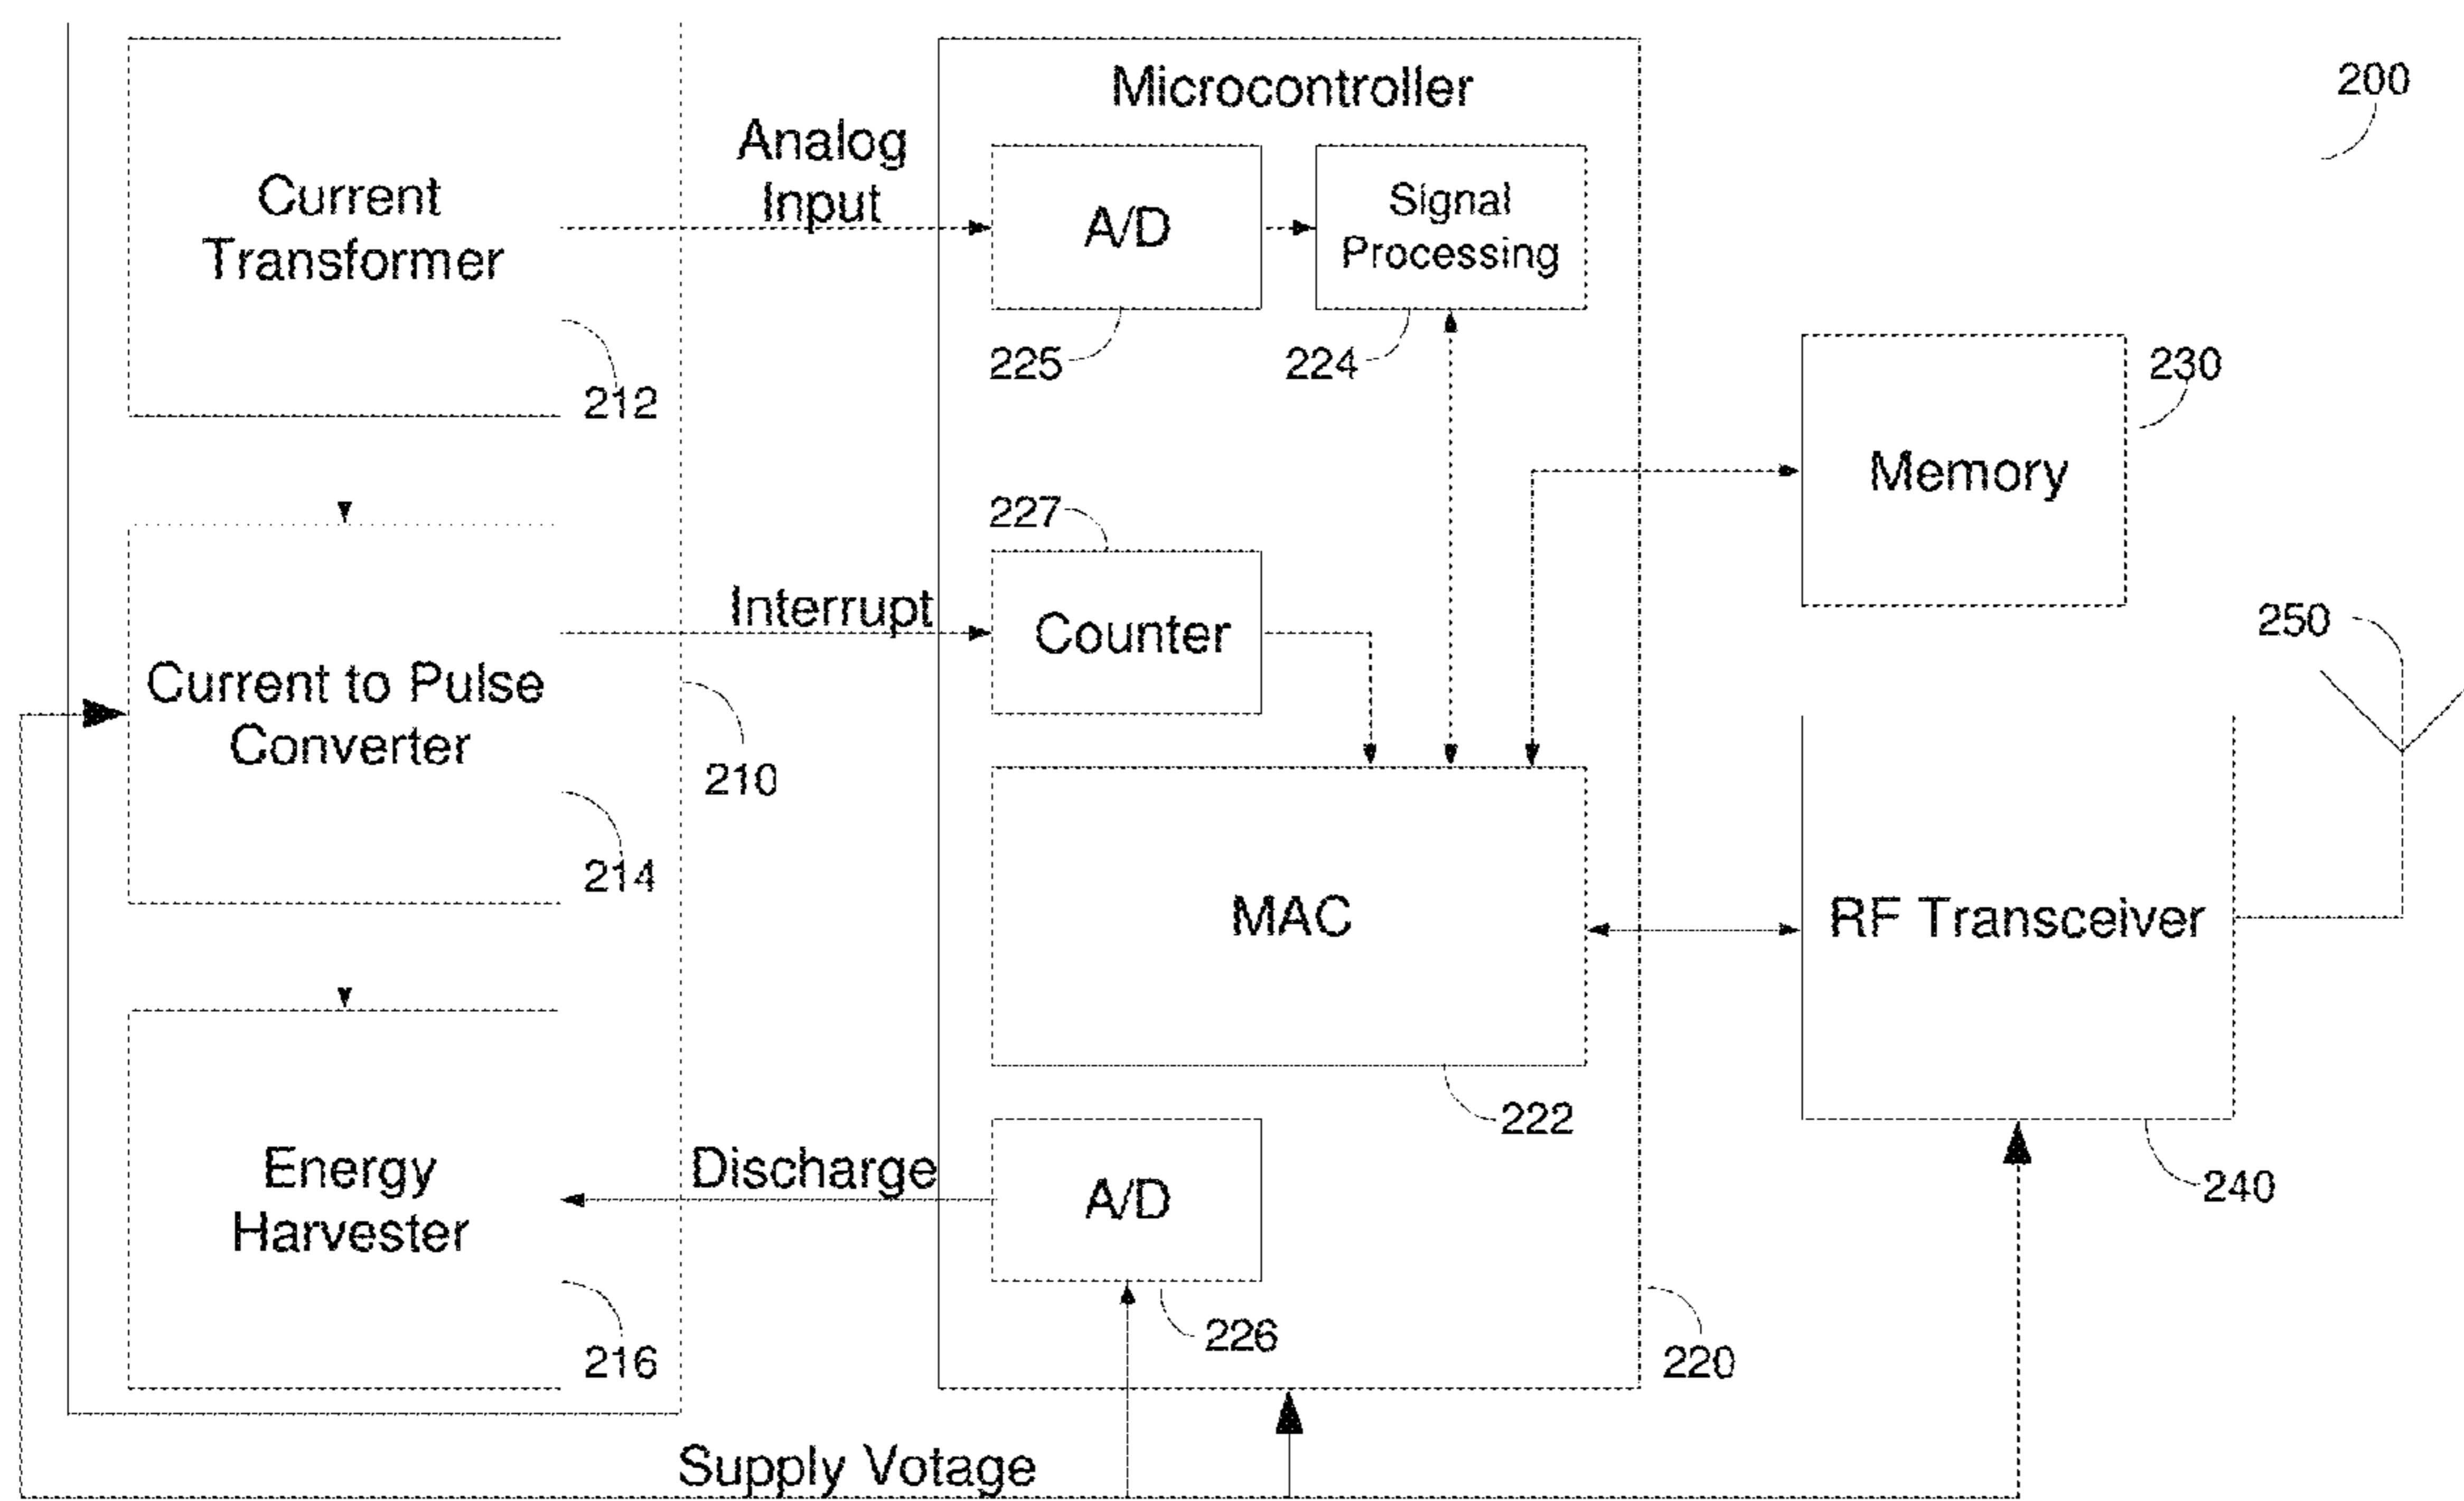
200

Current Transformer

212

Analog Input

Microcontroller

A/D

225

Signal Processing

224

Memory

230

227

Counter

Interrupt

Current to Pulse Converter

210

214

MAC

222

250

RF Transceiver

240

Energy Harvester

216

Discharge

A/D

226

220

Supply Votage